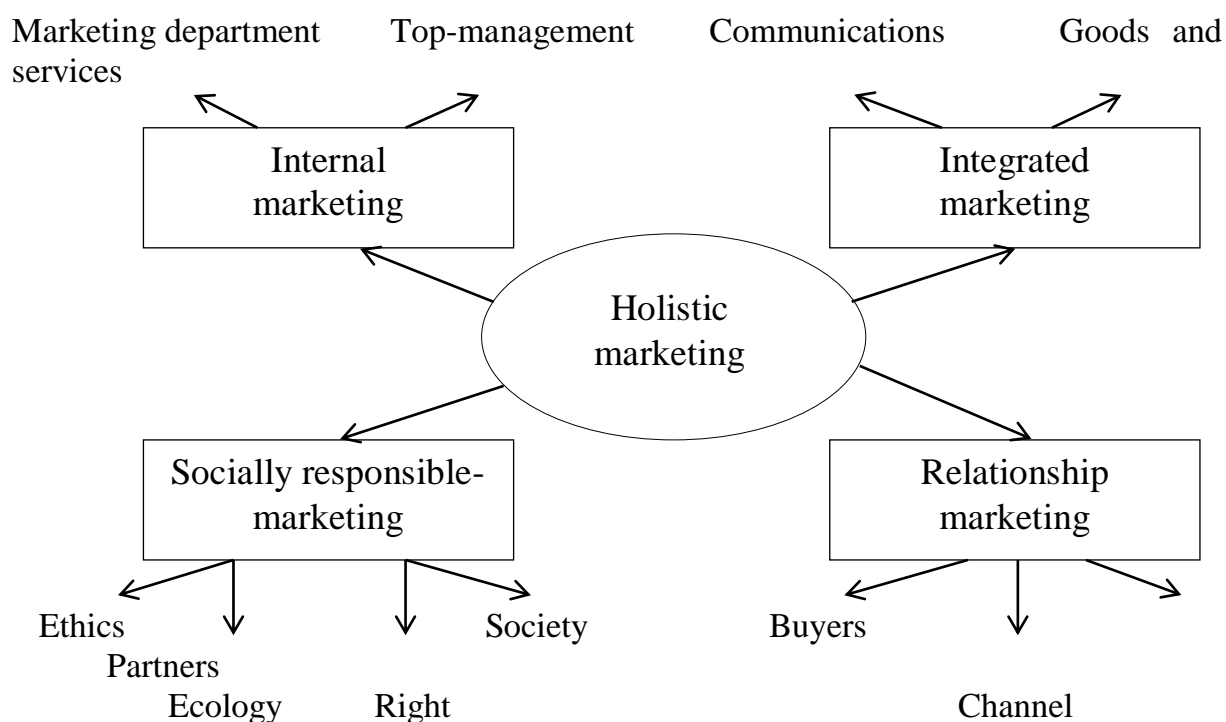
Marketing department Top-management Communications Goods and services

Internal marketing

Integrated marketing

Holistic marketing

Socially responsible-marketing

Relationship marketing

Ethics Society Buyers

Partners

Ecology Right Channel